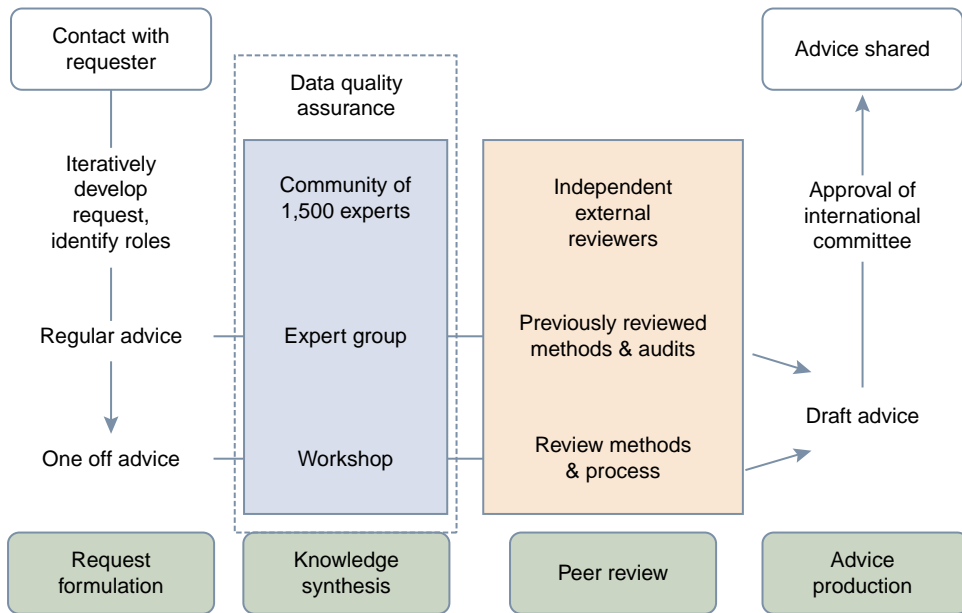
Contact with requester

Iteratively develop request, identify roles

Regular advice

One off advice

Data quality assurance

Community of 1,500 experts

Expert group

Workshop

Independent external reviewers

Previously reviewed methods & audits

Review methods & process

Advice shared

Approval of international committee

Draft advice

Request formulation

Knowledge synthesis

Peer review

Advice production